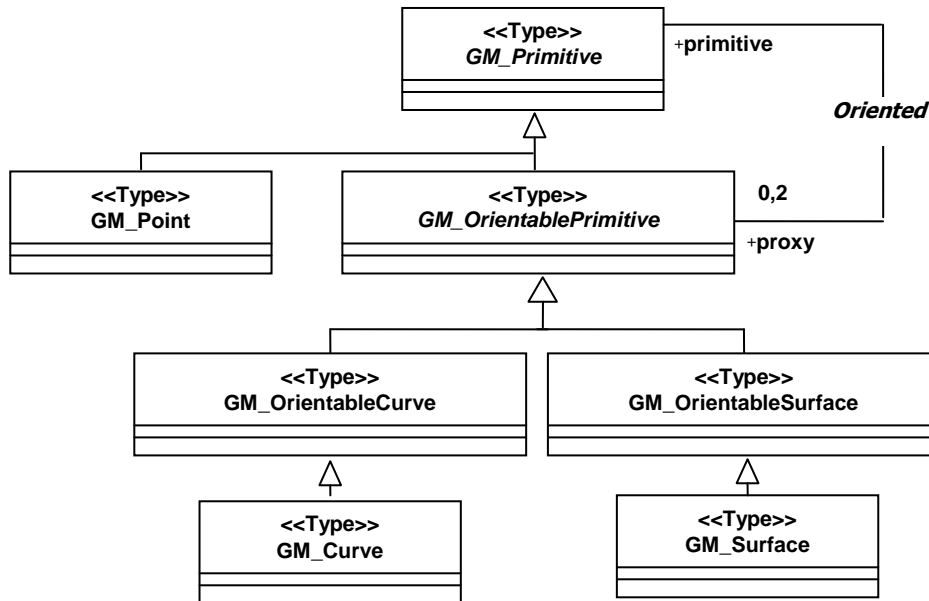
<<Type>>
GM_Primitive

+primitive

Oriented

<<Type>>
GM_Point

<<Type>>
GM_OrientablePrimitive

0,2

+proxy

<<Type>>
GM_OrientableCurve

<<Type>>
GM_OrientableSurface

<<Type>>
GM_Curve

<<Type>>
GM_Surface